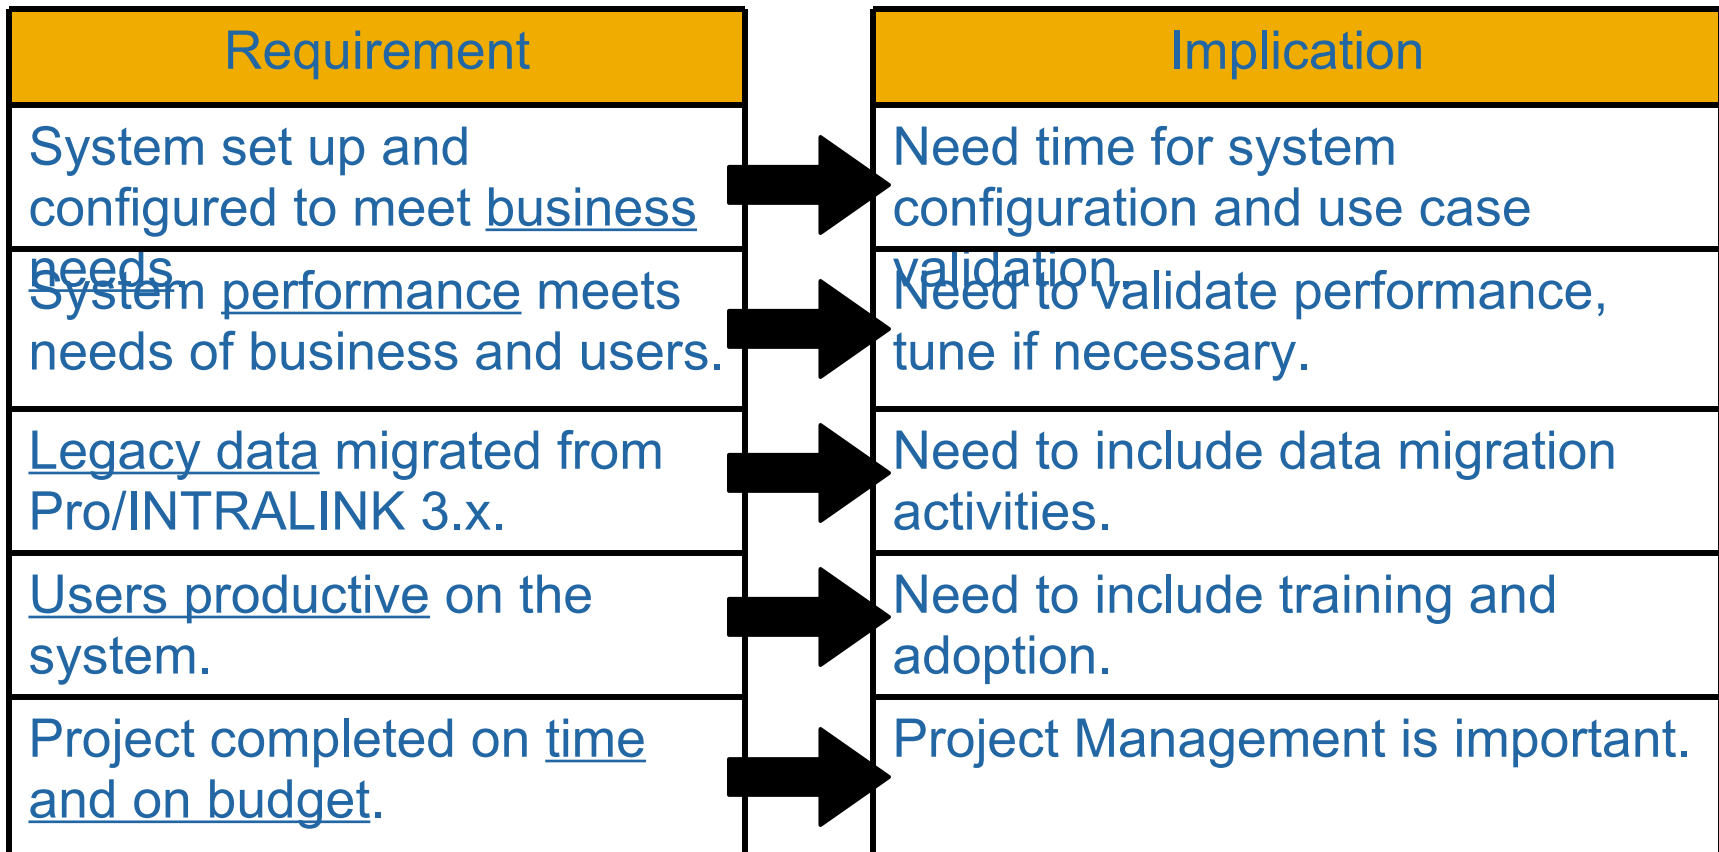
| Requirement | Implication |
|---|---|
| System set up and configured to meet business needs. | Need time for system configuration and use case validation. |
| System performance meets needs of business and users. | Need to validate performance, tune if necessary. |
| Legacy data migrated from Pro/INTRALINK 3.x. | Need to include data migration activities. |
| Users productive on the system. | Need to include training and adoption. |
| Project completed on time and on budget. | Project Management is important. |